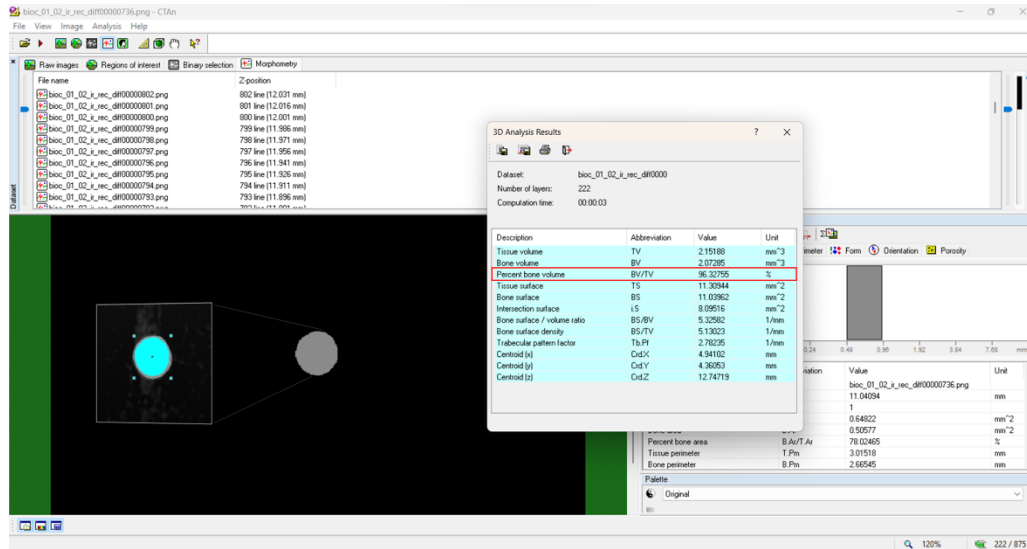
bioc_01_02_ir_rec_diff00000736.png - CTAn

File View Image Analysis Help

Raw images Regions of interest Binary selection Morphometry

| File name | Z-position |
|---|---|
| bioc_01_02_ir_rec_diff00000802.png | 802 line (12.031 mm) |
| bioc_01_02_ir_rec_diff00000801.png | 801 line (12.016 mm) |
| bioc_01_02_ir_rec_diff00000800.png | 800 line (12.001 mm) |
| bioc_01_02_ir_rec_diff00000799.png | 799 line (11.986 mm) |
| bioc_01_02_ir_rec_diff00000798.png | 798 line (11.971 mm) |
| bioc_01_02_ir_rec_diff00000797.png | 797 line (11.956 mm) |
| bioc_01_02_ir_rec_diff00000796.png | 796 line (11.941 mm) |
| bioc_01_02_ir_rec_diff00000795.png | 795 line (11.926 mm) |
| bioc_01_02_ir_rec_diff00000794.png | 794 line (11.911 mm) |
| bioc_01_02_ir_rec_diff00000793.png | 793 line (11.896 mm) |

Dataset

3D Analysis Results ? ×

Dataset: bioc_01_02_ir_rec_diff0000
Number of layers: 222
Computation time: 00:00:03

| Description | Abbreviation | Value | Unit |
|---|---|---|---|
| Tissue volume | TV | 2.15188 | mm^3 |
| Bone volume | BV | 2.07285 | mm^3 |
| Percent bone volume | BV/TV | 96.32755 | % |
| Tissue surface | TS | 11.30944 | mm^2 |
| Bone surface | BS | 11.03962 | mm^2 |
| Intersection surface | i.S | 8.09516 | mm^2 |
| Bone surface / volume ratio | BS/BV | 5.32582 | 1/mm |
| Bone surface density | BS/TV | 5.13023 | 1/mm |
| Trabecular pattern factor | Tb.Pf | 2.78235 | 1/mm |
| Centroid (x) | Crd.X | 4.94102 | mm |
| Centroid (y) | Crd.Y | 4.36053 | mm |
| Centroid (z) | Crd.Z | 12.74719 | mm |

imeter Form Orientation Porosity

0.24 0.48 0.96 1.92 3.84 7.68 mm

| | viation | Value | Unit |
|---|---|---|---|
| | | bioc_01_02_ir_rec_diff00000736.png | |
| | | 11.04094 | mm |
| | | 1 | |
| | | 0.64822 | mm^2 |
| | | 0.50577 | mm^2 |
| Percent bone area | B.Ar/T.Ar | 78.02465 | % |
| Tissue perimeter | T.Pm | 3.01518 | mm |
| Bone perimeter | B.Pm | 2.66545 | mm |

Palette
Original

120% 222 / 875